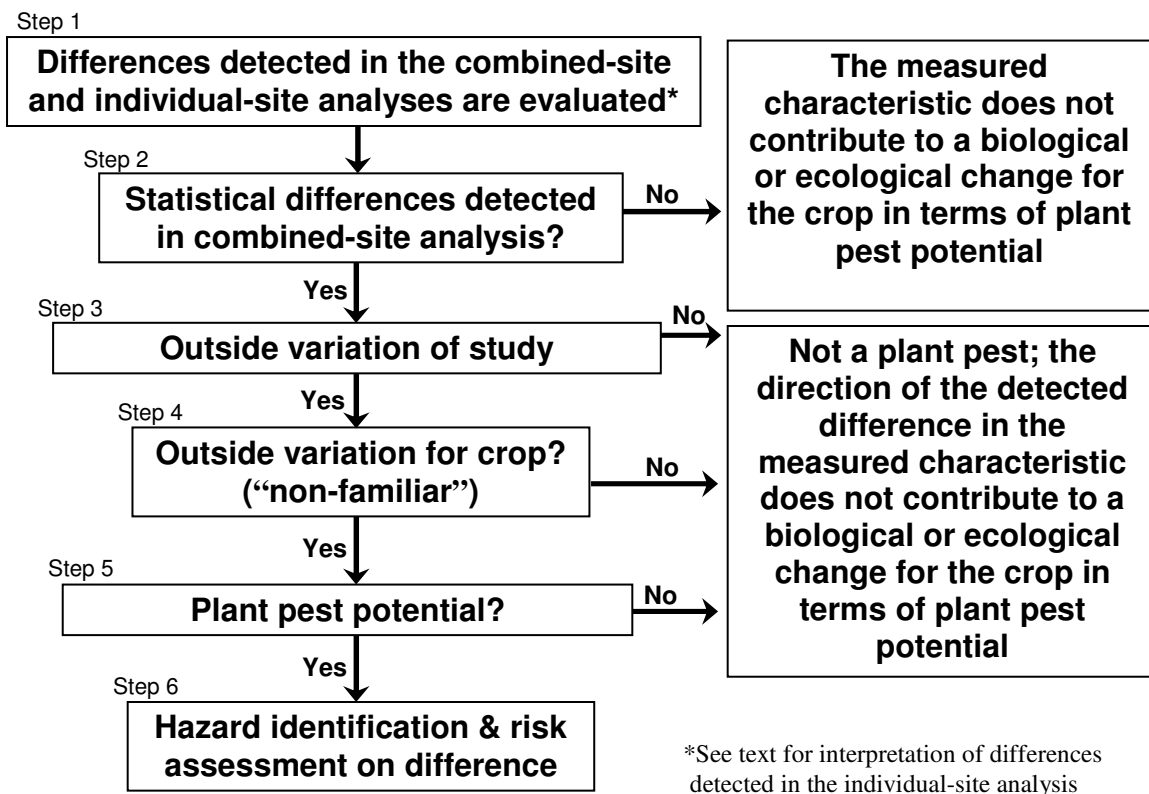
Step 1

Differences detected in the combined-site and individual-site analyses are evaluated*

The measured characteristic does not contribute to a biological or ecological change for the crop in terms of plant pest potential

Step 2

Statistical differences detected in combined-site analysis?

No

Yes

Step 3

Outside variation of study

No

Not a plant pest; the direction of the detected difference in the measured characteristic does not contribute to a biological or ecological change for the crop in terms of plant pest potential

Yes

Step 4

Outside variation for crop? ("non-familiar")

No

Yes

Step 5

Plant pest potential?

No

Yes

Step 6

Hazard identification & risk assessment on difference

*See text for interpretation of differences detected in the individual-site analysis